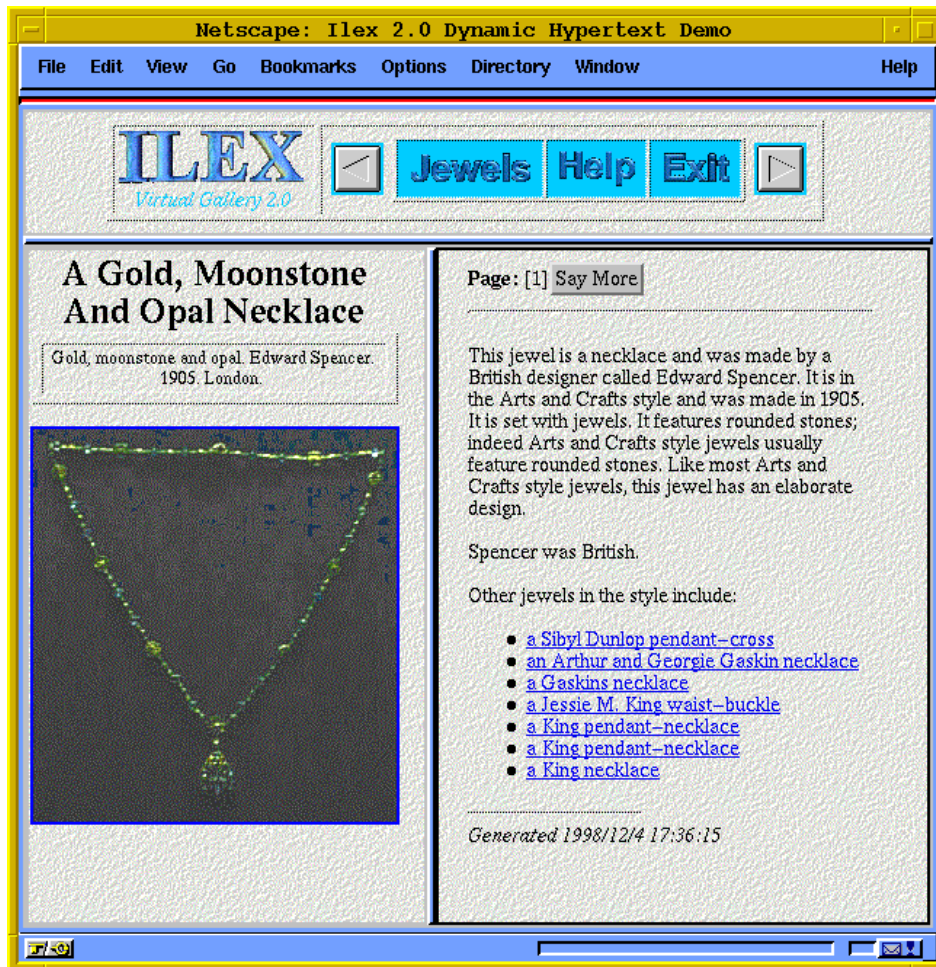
Netscape: Ilex 2.0 Dynamic Hypertext Demo

File Edit View Go Bookmarks Options Directory Window Help

ILEX
Virtual Gallery 2.0

Jewels Help Exit

A Gold, Moonstone And Opal Necklace

Gold, moonstone and opal. Edward Spencer. 1905. London.

Page: [1] Say More

This jewel is a necklace and was made by a British designer called Edward Spencer. It is in the Arts and Crafts style and was made in 1905. It is set with jewels. It features rounded stones; indeed Arts and Crafts style jewels usually feature rounded stones. Like most Arts and Crafts style jewels, this jewel has an elaborate design.

Spencer was British.

Other jewels in the style include:

- a Sibyl Dunlop pendant–cross
- an Arthur and Georgie Gaskin necklace
- a Gaskins necklace
- a Jessie M. King waist–buckle
- a King pendant–necklace
- a King pendant–necklace
- a King necklace

Generated 1998/12/4 17:36:15